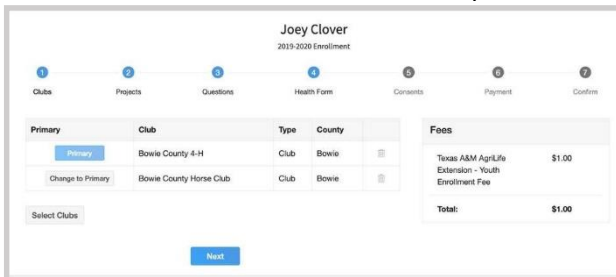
Joey Clover
2019-2020 Enrollment

1 Clubs
2 Projects
3 Questions
4 Health Form
5 Consents
6 Payment
7 Confirm

| Primary | Club | Type | County |
|---|---|---|---|
| Primary | Bowie County 4-H | Club | Bowie |
| Change to Primary | Bowie County Horse Club | Club | Bowie |

Select Clubs

Fees

| | |
|---|---|
| Texas A&M AgriLife Extension - Youth Enrollment Fee | $1.00 |
| Total: | $1.00 |

Next